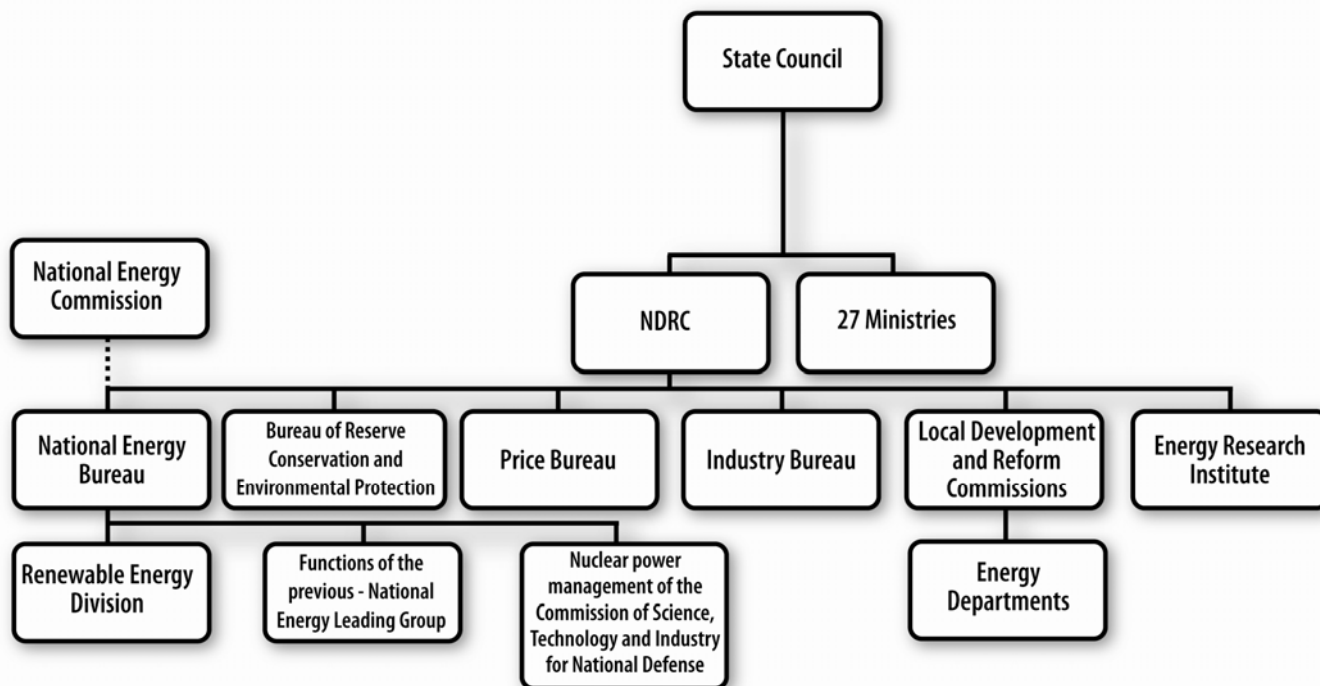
State Council

National Energy Commission

NDRC

27 Ministries

National Energy Bureau

Bureau of Reserve Conservation and Environmental Protection

Price Bureau

Industry Bureau

Local Development and Reform Commissions

Energy Research Institute

Renewable Energy Division

Functions of the previous - National Energy Leading Group

Nuclear power management of the Commission of Science, Technology and Industry for National Defense

Energy Departments